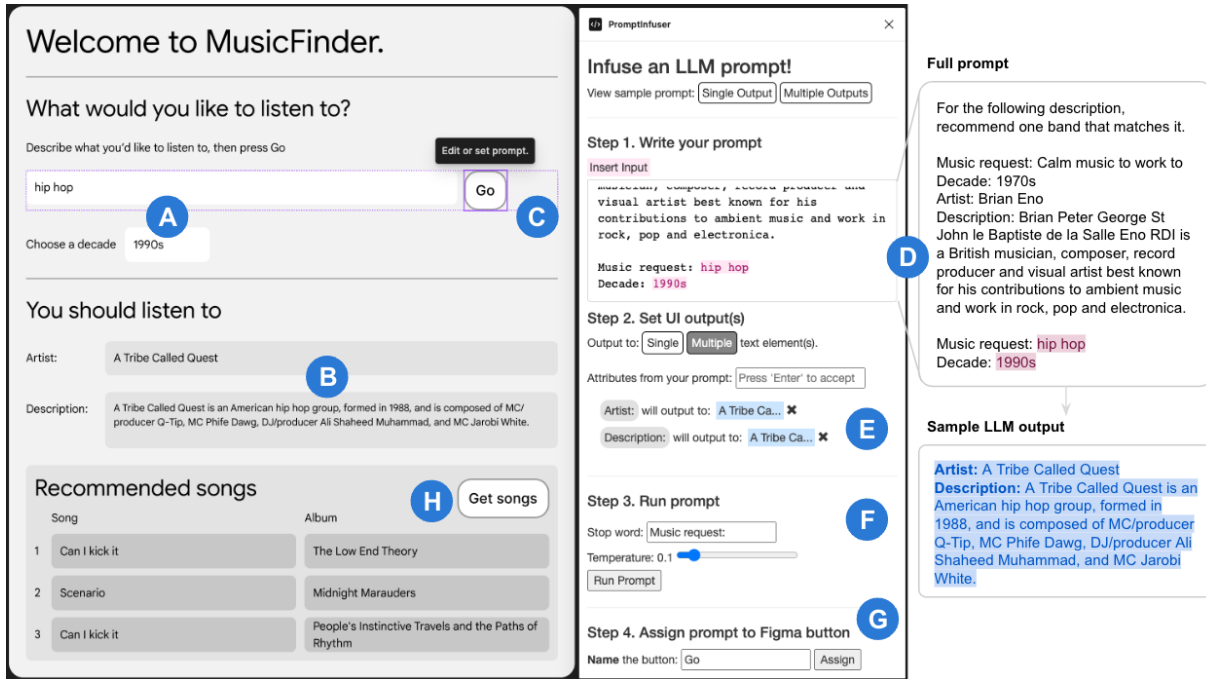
Welcome to MusicFinder.

What would you like to listen to?

Describe what you'd like to listen to, then press Go

Edit or set prompt.

hip hop

Go

A

C

Choose a decade 1990s

You should listen to

Artist: A Tribe Called Quest

B

Description: A Tribe Called Quest is an American hip hop group, formed in 1988, and is composed of MC/producer Q-Tip, MC Phife Dawg, DJ/producer Ali Shaheed Muhammad, and MC Jarobi White.

Recommended songs

H Get songs

| | Song | Album |
|---|---|---|
| 1 | Can I kick it | The Low End Theory |
| 2 | Scenario | Midnight Marauders |
| 3 | Can I kick it | People's Instinctive Travels and the Paths of Rhythm |

PromptInfuser

Infuse an LLM prompt!

View sample prompt: Single Output Multiple Outputs

Step 1. Write your prompt

Insert Input

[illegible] visual artist best known for his contributions to ambient music and work in rock, pop and electronica.

Music request: hip hop
Decade: 1990s

Step 2. Set UI output(s)

Output to: Single Multiple text element(s).

Attributes from your prompt: Press 'Enter' to accept

Artist: will output to: A Tribe Ca...

Description: will output to: A Tribe Ca...

E

Step 3. Run prompt

F

Stop word: Music request:

Temperature: 0.1

Run Prompt

G

Step 4. Assign prompt to Figma button

Name the button: Go Assign

Full prompt

For the following description, recommend one band that matches it.

Music request: Calm music to work to
Decade: 1970s
Artist: Brian Eno
Description: Brian Peter George St John le Baptiste de la Salle Eno RDI is a British musician, composer, record producer and visual artist best known for his contributions to ambient music and work in rock, pop and electronica.

D

Music request: hip hop
Decade: 1990s

Sample LLM output

Artist: A Tribe Called Quest
Description: A Tribe Called Quest is an American hip hop group, formed in 1988, and is composed of MC/producer Q-Tip, MC Phife Dawg, DJ/producer Ali Shaheed Muhammad, and MC Jarobi White.